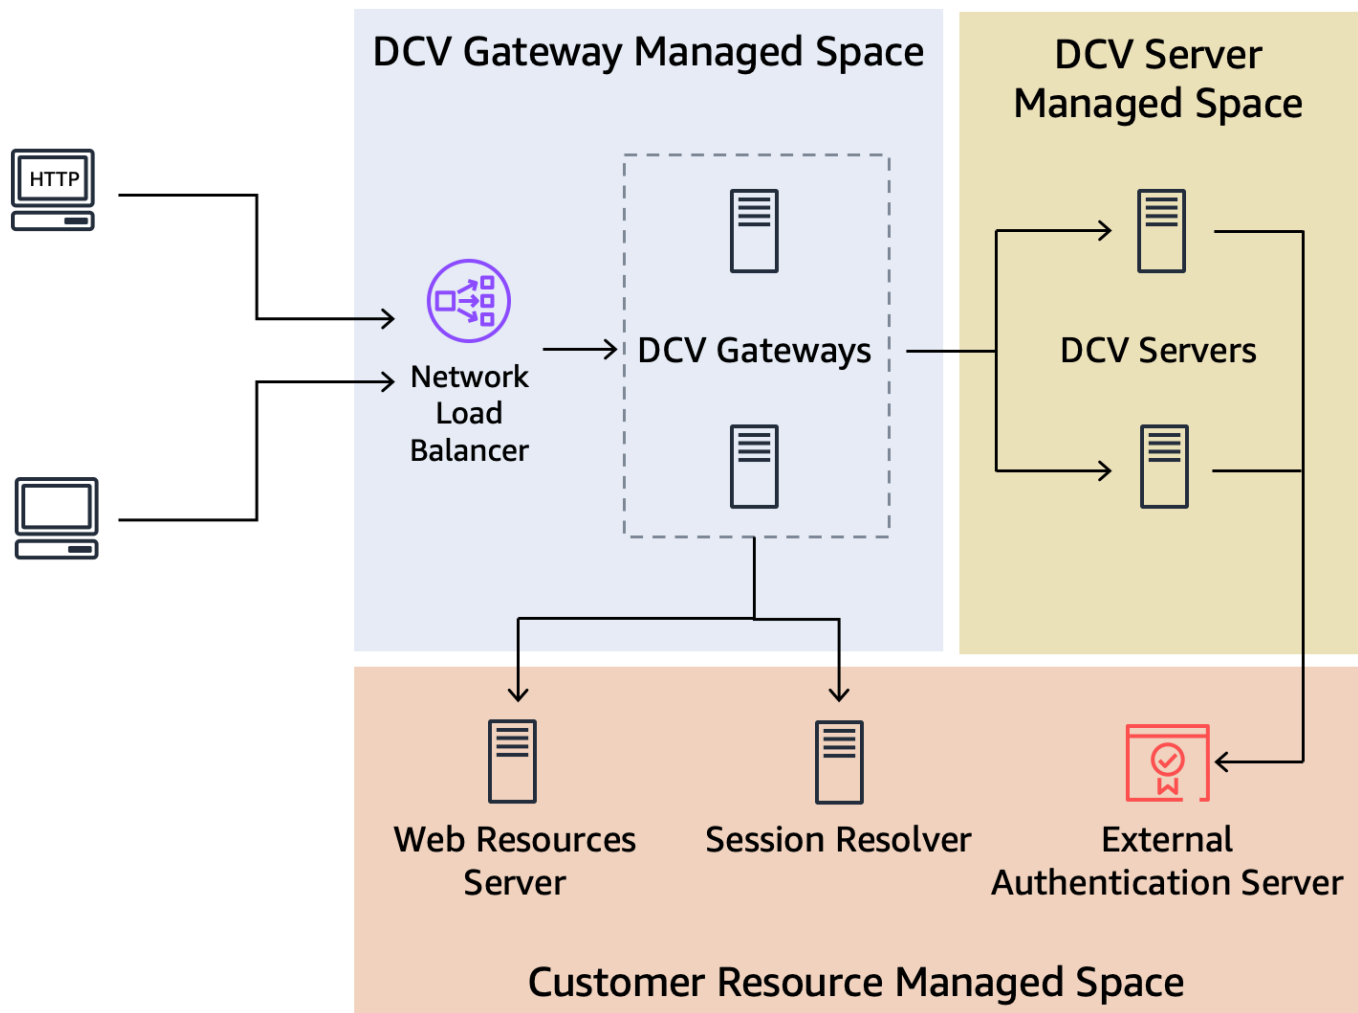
DCV Gateway Managed Space

DCV Server Managed Space

HTTP

Network Load Balancer

DCV Gateways

DCV Servers

Web Resources Server

Session Resolver

External Authentication Server

Customer Resource Managed Space